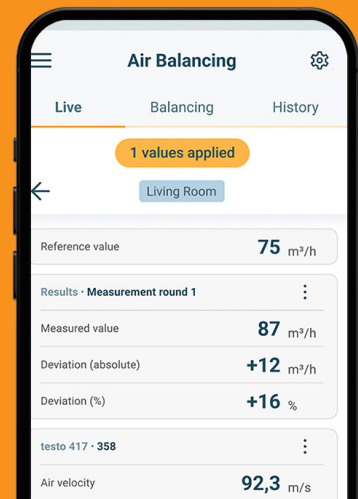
Air Balancing

Live Balancing History

1 values applied

Living Room

Reference value 75 m³/h

Results • Measurement round 1

Measured value 87 m³/h

Deviation (absolute) +12 m³/h

Deviation (%) +16 %

testo 417 • 358

Air velocity 92,3 m/s